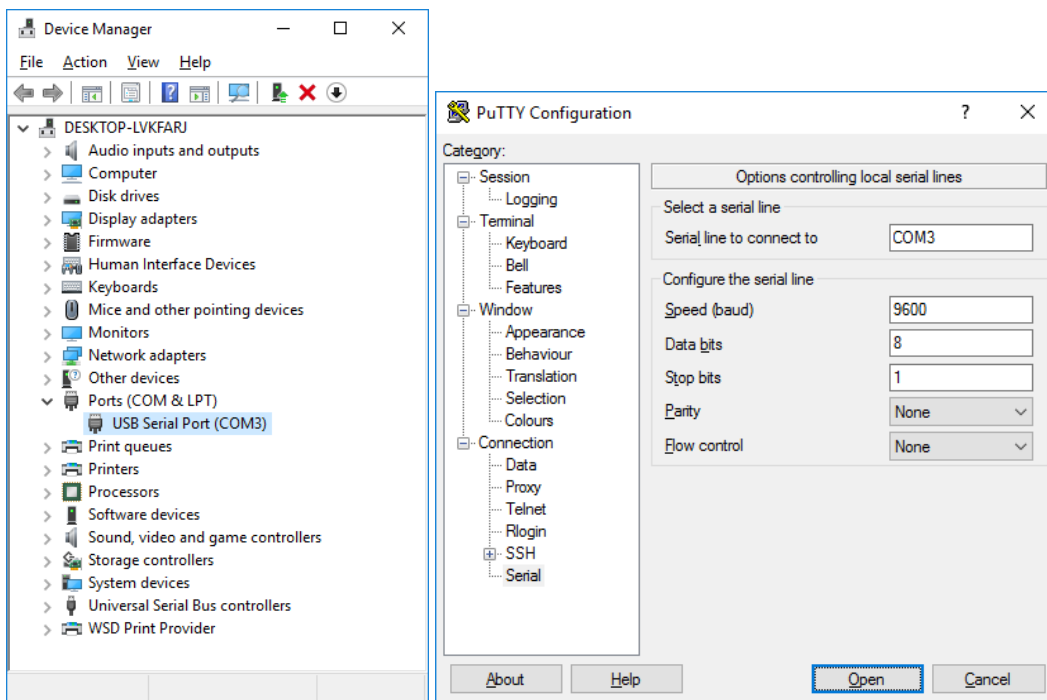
Device Manager

File Action View Help

DESKTOP-LVKFARJ
Audio inputs and outputs
Computer
Disk drives
Display adapters
Firmware
Human Interface Devices
Keyboards
Mice and other pointing devices
Monitors
Network adapters
Other devices
Ports (COM & LPT)
USB Serial Port (COM3)
Print queues
Printers
Processors
Software devices
Sound, video and game controllers
Storage controllers
System devices
Universal Serial Bus controllers
WSD Print Provider

PuTTY Configuration ? ×

Category:
Session
Logging
Terminal
Keyboard
Bell
Features
Window
Appearance
Behaviour
Translation
Selection
Colours
Connection
Data
Proxy
Telnet
Rlogin
SSH
Serial

Options controlling local serial lines

Select a serial line
Serial line to connect to COM3

Configure the serial line
Speed (baud) 9600
Data bits 8
Stop bits 1
Parity None
Flow control None

About Help Open Cancel